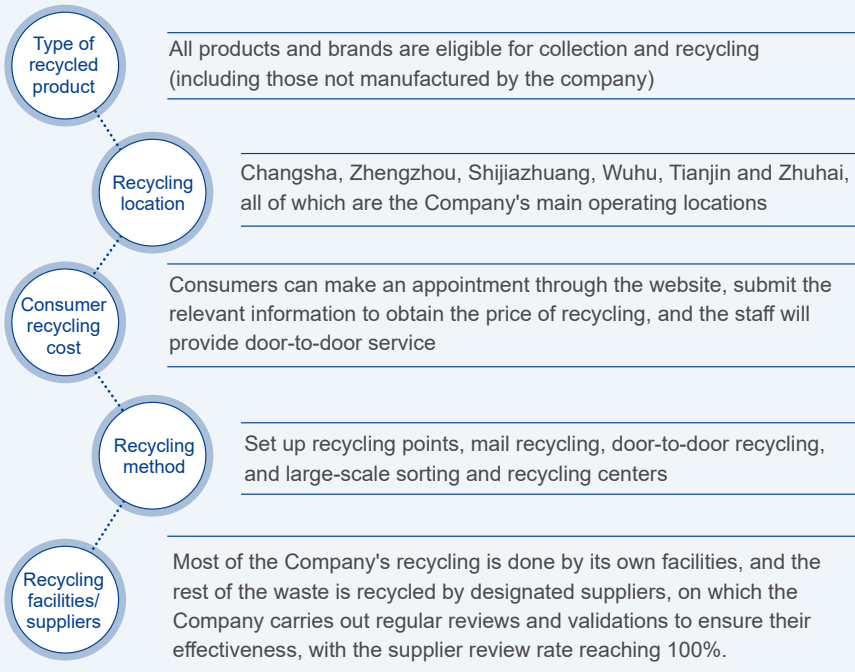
Type of recycled product

All products and brands are eligible for collection and recycling (including those not manufactured by the company)

Recycling location

Changsha, Zhengzhou, Shijiazhuang, Wuhu, Tianjin and Zhuhai, all of which are the Company's main operating locations

Consumer recycling cost

Consumers can make an appointment through the website, submit the relevant information to obtain the price of recycling, and the staff will provide door-to-door service

Recycling method

Set up recycling points, mail recycling, door-to-door recycling, and large-scale sorting and recycling centers

Recycling facilities/ suppliers

Most of the Company's recycling is done by its own facilities, and the rest of the waste is recycled by designated suppliers, on which the Company carries out regular reviews and validations to ensure their effectiveness, with the supplier review rate reaching 100%.